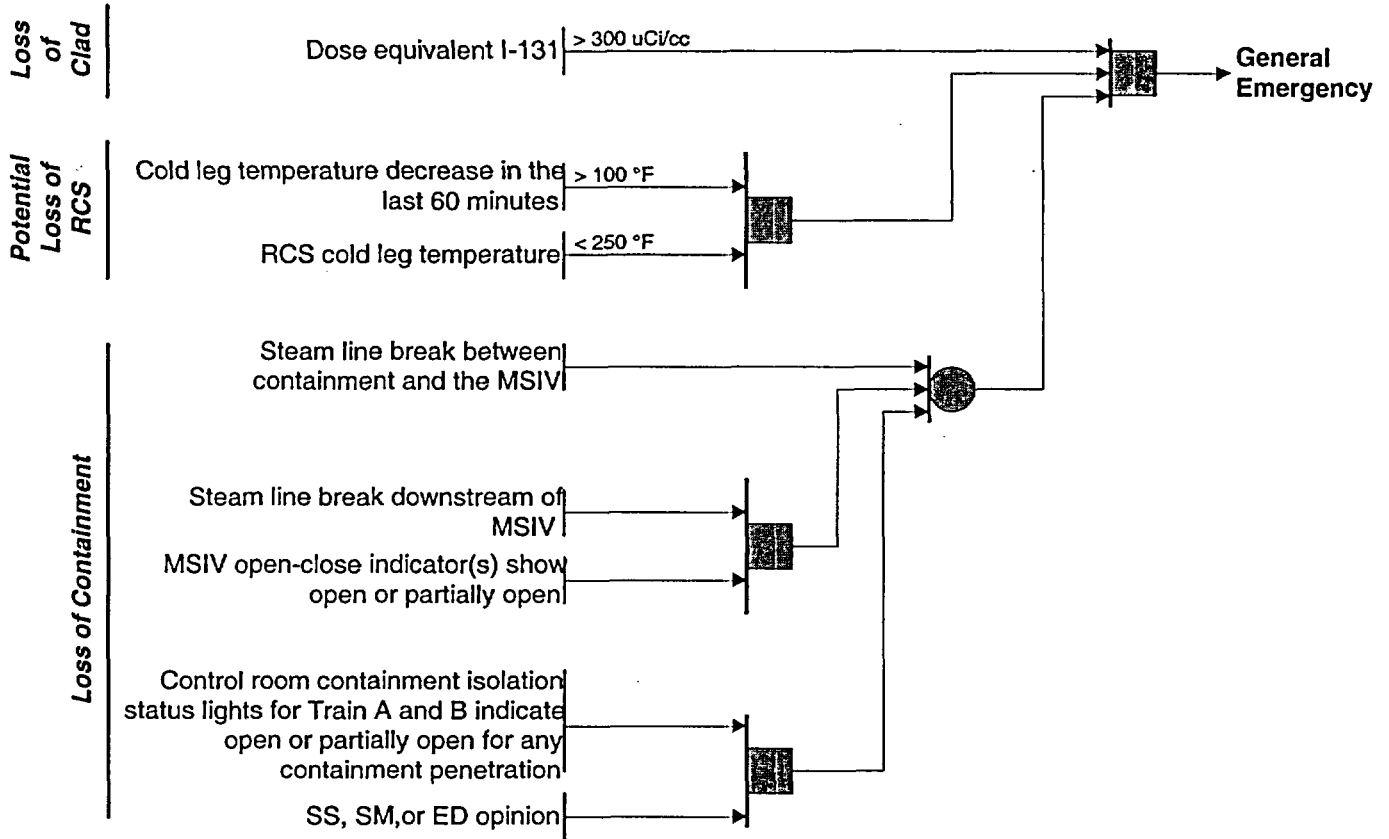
Loss of Clad

Dose equivalent I-131

> 300 uCi/cc

General Emergency

Potential Loss of RCS

Cold leg temperature decrease in the last 60 minutes

> 100 °F

RCS cold leg temperature

< 250 °F

Loss of Containment

Steam line break between containment and the MSIV

Steam line break downstream of MSIV

MSIV open-close indicator(s) show open or partially open

Control room containment isolation status lights for Train A and B indicate open or partially open for any containment penetration

SS, SM,or ED opinion